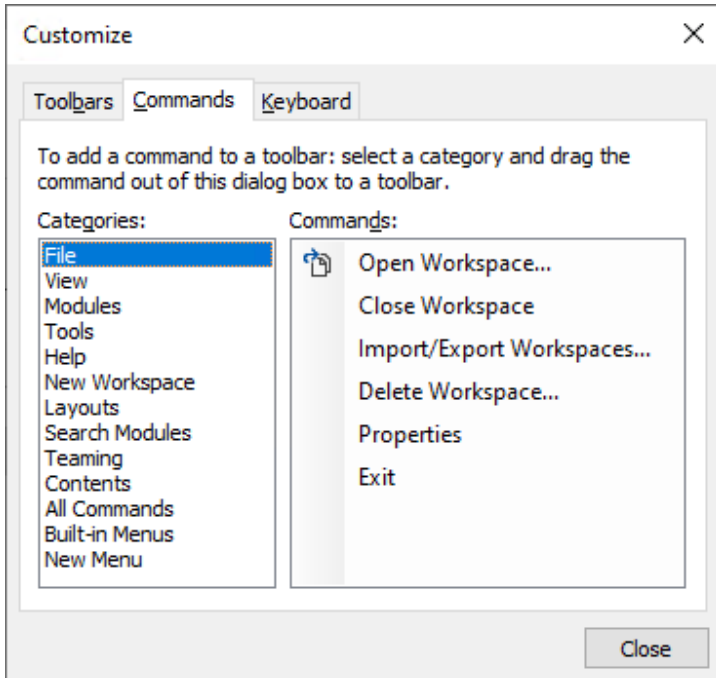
Customize

Toolbars Commands Keyboard

To add a command to a toolbar: select a category and drag the command out of this dialog box to a toolbar.

Categories:
File
View
Modules
Tools
Help
New Workspace
Layouts
Search Modules
Teaming
Contents
All Commands
Built-in Menus
New Menu

Commands:
Open Workspace...
Close Workspace
Import/Export Workspaces...
Delete Workspace...
Properties
Exit

Close